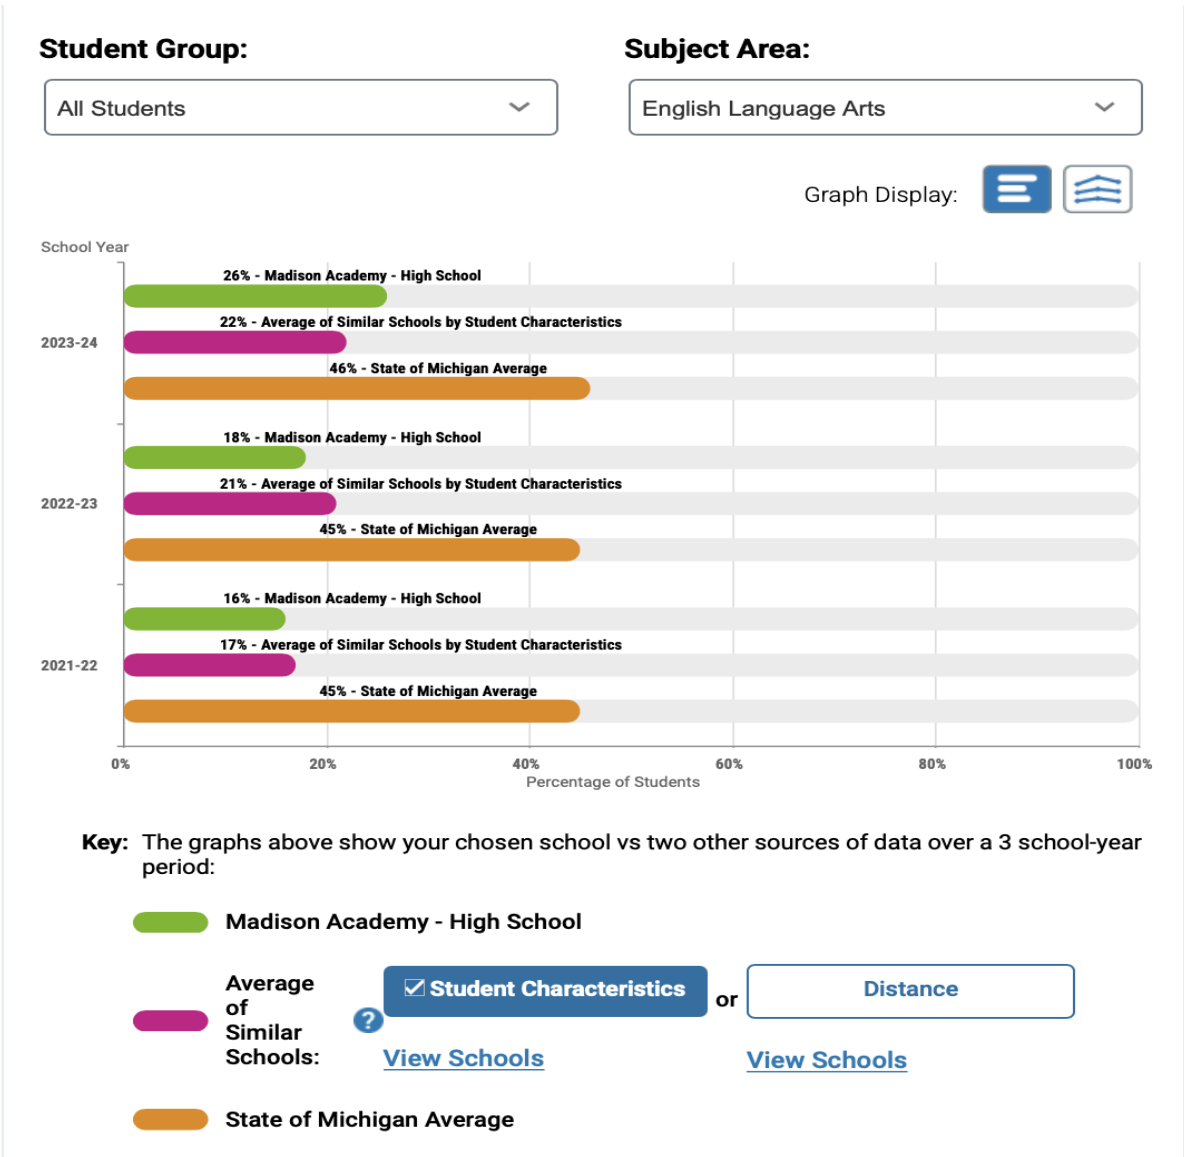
Student Group:

All Students

Subject Area:

English Language Arts

Graph Display:

School Year

2023-24

26% - Madison Academy - High School

22% - Average of Similar Schools by Student Characteristics

46% - State of Michigan Average

2022-23

18% - Madison Academy - High School

21% - Average of Similar Schools by Student Characteristics

45% - State of Michigan Average

2021-22

16% - Madison Academy - High School

17% - Average of Similar Schools by Student Characteristics

45% - State of Michigan Average

0% 20% 40% 60% 80% 100%

Percentage of Students

Key: The graphs above show your chosen school vs two other sources of data over a 3 school-year period:

Madison Academy - High School

Average of Similar Schools:

? ☑ Student Characteristics or Distance

View Schools View Schools

State of Michigan Average